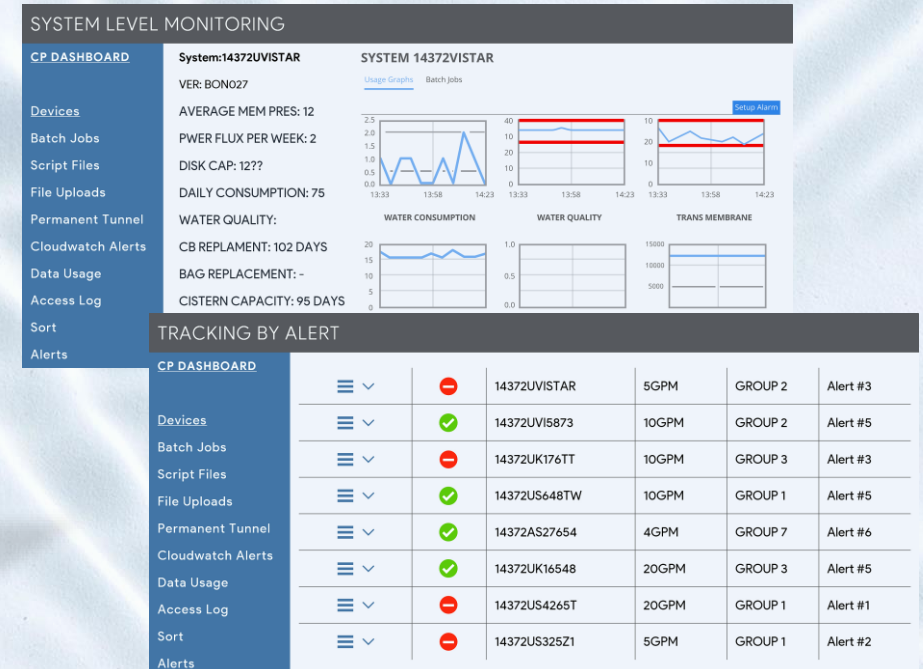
SYSTEM LEVEL MONITORING

CP DASHBOARD

Devices
Batch Jobs
Script Files
File Uploads
Permanent Tunnel
Cloudwatch Alerts
Data Usage
Access Log
Sort
Alerts

System:14372UVISTAR
VER: BON027
AVERAGE MEM PRES: 12
PWER FLUX PER WEEK: 2
DISK CAP: 12??
DAILY CONSUMPTION: 75
WATER QUALITY:
CB REPLAMENT: 102 DAYS
BAG REPLACEMENT: -
CISTERN CAPACITY: 95 DAYS

SYSTEM 14372VISTAR

Usage Graphs Batch Jobs

Setup Alarm

2.5 2.0 1.5 1.0 0.5 0.0
13:33 13:58 14:23

40 10 20 0
13:33 13:58 14:23

10 20 0
13:33 13:58 14:23

WATER CONSUMPTION WATER QUALITY TRANS MEMBRANE

20 15 10 5 0

1.0 0.5 0.0

15000 10000 5000

TRACKING BY ALERT

CP DASHBOARD

Devices
Batch Jobs
Script Files
File Uploads
Permanent Tunnel
Cloudwatch Alerts
Data Usage
Access Log
Sort
Alerts

| | | | | | |
|---|---|---|---|---|---|
| | | 14372UVISTAR | 5GPM | GROUP 2 | Alert #3 |
| | | 14372UVI5873 | 10GPM | GROUP 2 | Alert #5 |
| | | 14372UK176TT | 10GPM | GROUP 3 | Alert #3 |
| | | 14372US648TW | 10GPM | GROUP 1 | Alert #5 |
| | | 14372AS27654 | 4GPM | GROUP 7 | Alert #6 |
| | | 14372UK16548 | 20GPM | GROUP 3 | Alert #5 |
| | | 14372US4265T | 20GPM | GROUP 1 | Alert #1 |
| | | 14372US325Z1 | 5GPM | GROUP 1 | Alert #2 |